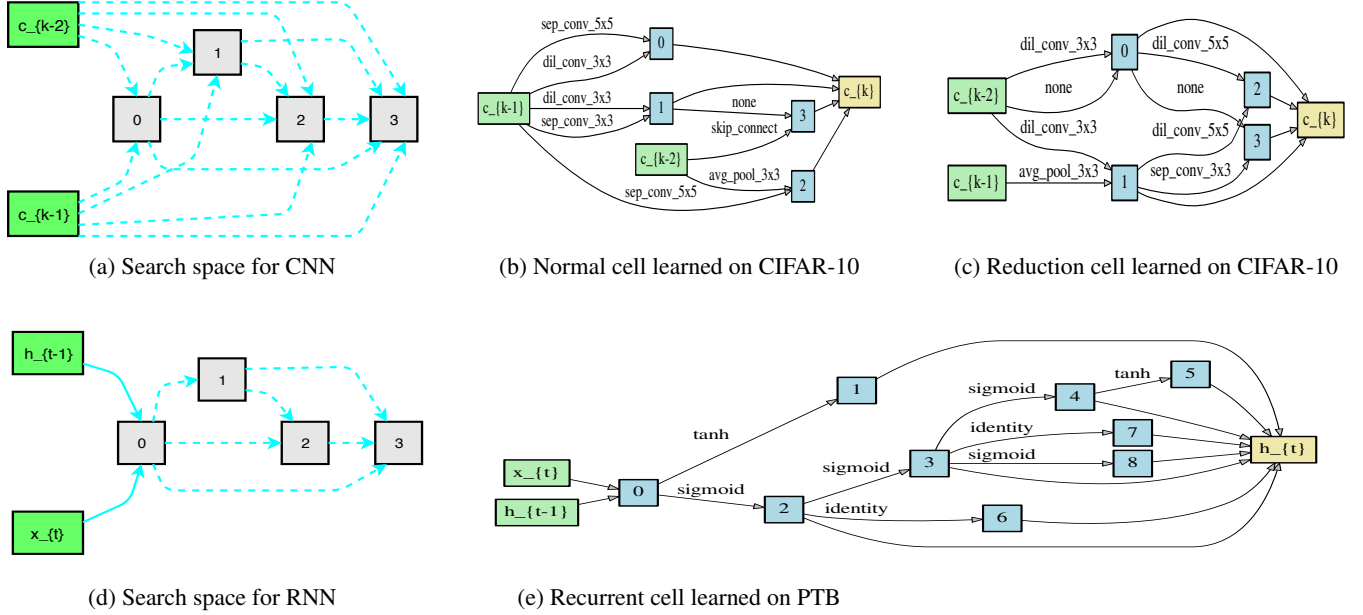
c_{k-2}
1
0
2
3
c_{k-1}

(a) Search space for CNN

sep_conv_5x5
0
dil_conv_3x3
c_{k}
c_{k-1}
dil_conv_3x3
1
sep_conv_3x3
none
3
skip_connect
c_{k-2}
avg_pool_3x3
2
sep_conv_5x5

(b) Normal cell learned on CIFAR-10

dil_conv_3x3
0
dil_conv_5x5
c_{k-2}
none
none
2
c_{k}
dil_conv_3x3
dil_conv_5x5
3
c_{k-1}
avg_pool_3x3
1
sep_conv_3x3

(c) Reduction cell learned on CIFAR-10

h_{t-1}
1
0
2
3
x_{t}

(d) Search space for RNN

1
sigmoid
4
tanh
5
tanh
identity
7
sigmoid
3
sigmoid
8
h_{t}
x_{t}
0
sigmoid
h_{t-1}
2
identity
6

(e) Recurrent cell learned on PTB